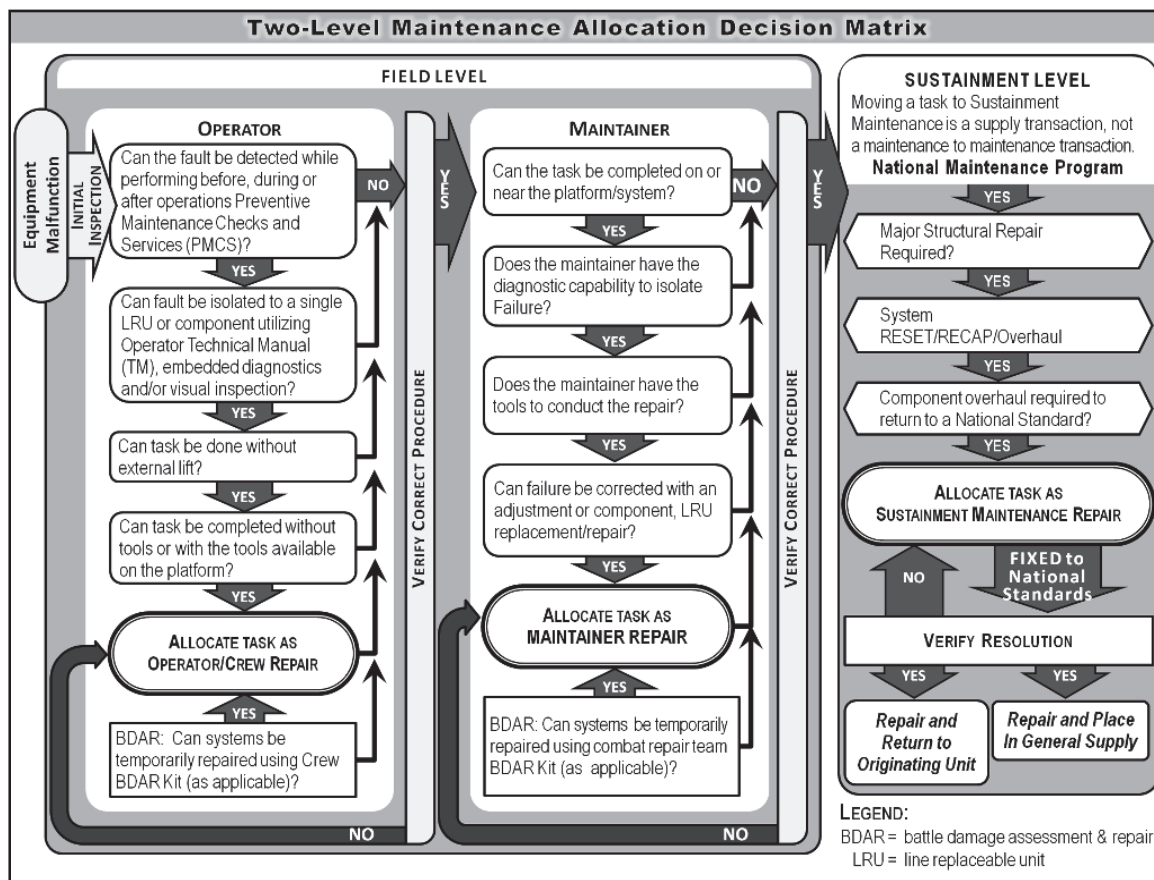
Two-Level Maintenance Allocation Decision Matrix

FIELD LEVEL

Equipment Malfunction

INITIAL INSPECTION

OPERATOR

Can the fault be detected while performing before, during or after operations Preventive Maintenance Checks and Services (PMCS)?

NO

YES

Can fault be isolated to a single LRU or component utilizing Operator Technical Manual (TM), embedded diagnostics and/or visual inspection?

YES

Can task be done without external lift?

YES

Can task be completed without tools or with the tools available on the platform?

YES

ALLOCATE TASK AS OPERATOR/CREW REPAIR

YES

BDAR: Can systems be temporarily repaired using Crew BDAR Kit (as applicable)?

NO

VERIFY CORRECT PROCEDURE

YES

MAINTAINER

Can the task be completed on or near the platform/system?

NO

YES

Does the maintainer have the diagnostic capability to isolate Failure?

YES

Does the maintainer have the tools to conduct the repair?

YES

Can failure be corrected with an adjustment or component, LRU replacement/repair?

YES

ALLOCATE TASK AS MAINTAINER REPAIR

YES

BDAR: Can systems be temporarily repaired using combat repair team BDAR Kit (as applicable)?

NO

VERIFY CORRECT PROCEDURE

YES

SUSTAINMENT LEVEL

Moving a task to Sustainment Maintenance is a supply transaction, not a maintenance to maintenance transaction.

National Maintenance Program

YES

Major Structural Repair Required?

YES

System RESET/RECAP/Overhaul

YES

Component overhaul required to return to a National Standard?

YES

ALLOCATE TASK AS SUSTAINMENT MAINTENANCE REPAIR

NO

FIXED to National Standards

VERIFY RESOLUTION

YES

YES

Repair and Return to Originating Unit

Repair and Place In General Supply

LEGEND:
BDAR = battle damage assessment & repair
LRU = line replaceable unit